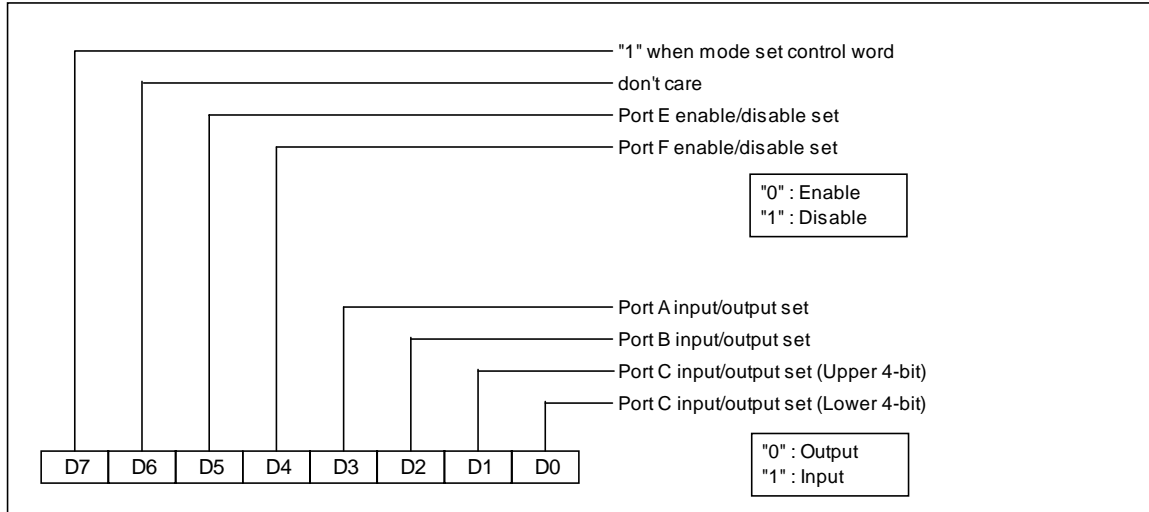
"1" when mode set control word
don't care
Port E enable/disable set
Port F enable/disable set

"0" : Enable
"1" : Disable

Port A input/output set
Port B input/output set
Port C input/output set (Upper 4-bit)
Port C input/output set (Lower 4-bit)

| D7 | D6 | D5 | D4 | D3 | D2 | D1 | D0 |
|---|---|---|---|---|---|---|---|

"0" : Output
"1" : Input